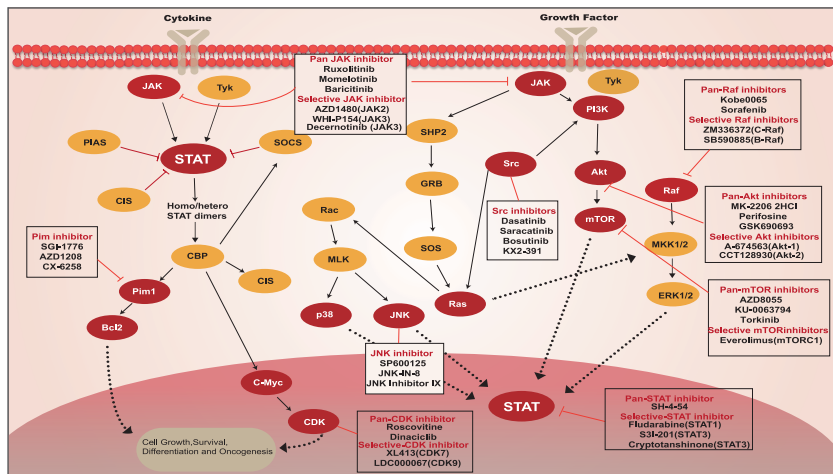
Cytokine

Growth Factor

Pan JAK inhibitor
Ruxolitinib
Momelotinib
Baricitinib
Selective JAK inhibitor
AZD1480(JAK2)
WHI-P154(JAK3)
Decernotinib (JAK3)

JAK

Tyk

JAK

Tyk

PIAS

STAT

SOCS

SHP2

PI3K

Pan-Raf inhibitors
Kobe0065
Sorafenib
GSK690693
Selective Raf inhibitors
ZM336372(C-Raf)
SB590885(B-Raf)

CIS

Homo/hetero STAT dimers

GRB

Src

Akt

Raf

Src inhibitors
Dasatinib
Saracatinib
Bosutinib
KX2-391

mTOR

Pan-Akt inhibitors
MK-2206 2HCl
Perifosine
GSK690693
Selective Akt inhibitors
A-674563(Akt-1)
CCT128930(Akt-2)

Rac

Pim inhibitor
SGI-1776
AZD1208
CX-6258

CBP

MLK

SOS

MKK1/2

CIS

Pim1

Ras

ERK1/2

Pan-mTOR inhibitors
AZD8055
KU-0063794
Torkinib
Selective mTORinhibitors
Everolimus(mTORC1)

p38

JNK

Bcl2

JNK inhibitor
SP600125
JNK-IN-8
JNK Inhibitor IX

C-Myc

STAT

Pan-STAT inhibitor
SH-4-54
Selective-STAT inhibitor
Fludarabine(STAT1)
S3I-201(STAT3)
Cryptotanshinone(STAT3)

CDK

Pan-CDK inhibitor
Roscovitine
Dinaciclib
Selective-CDK inhibitor
XL413(CDK7)
LDC000067(CDK9)

Cell Growth,Survival, Differentiation and Oncogenesis